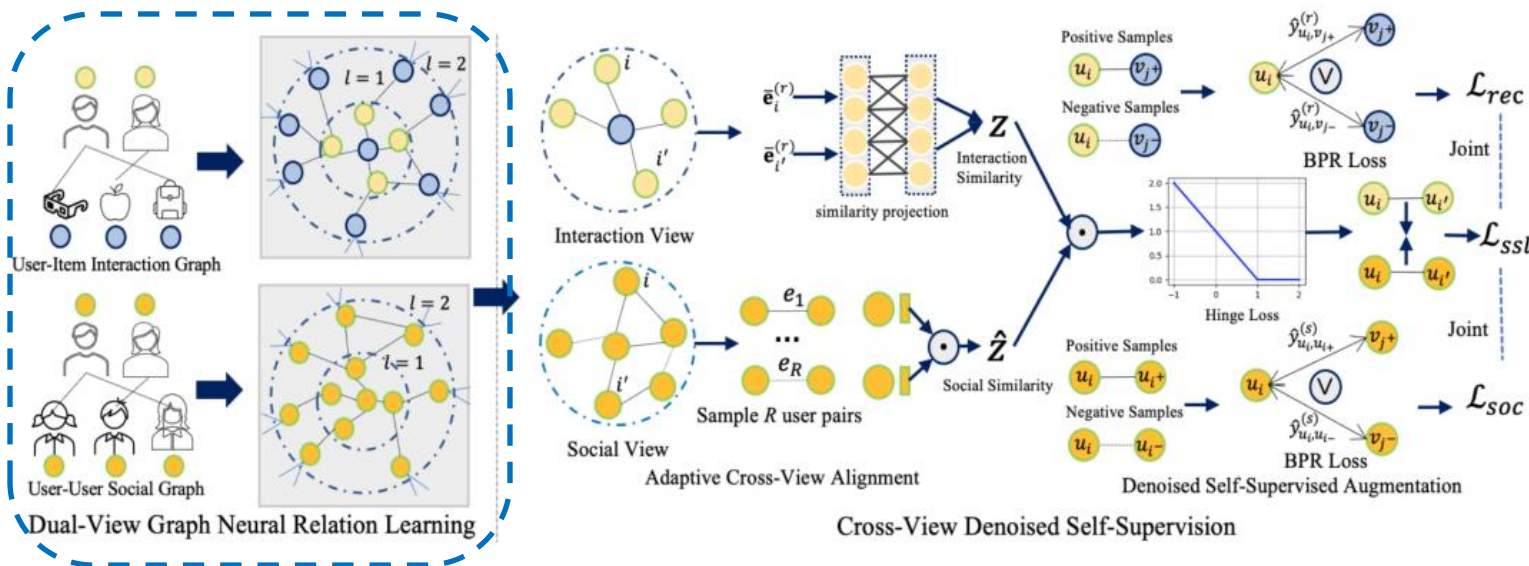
$l = 1$ $l = 2$

User-Item Interaction Graph

$l = 2$ $l = 1$

User-User Social Graph

Dual-View Graph Neural Relation Learning

$i$

$i'$

Interaction View

$\bar{\mathbf{e}}_i^{(r)}$

$\bar{\mathbf{e}}_{i'}^{(r)}$

similarity projection

$Z$

Interaction Similarity

$i$

$i'$

Social View

$e_1$

...

$e_R$

Sample $R$ user pairs

$\hat{Z}$

Social Similarity

Adaptive Cross-View Alignment

Positive Samples

$u_i$ $v_{j^+}$

Negative Samples

$u_i$ $v_{j^-}$

$\hat{y}^{(r)}_{u_i,v_{j+}}$

$u_i$

$v_{j^+}$

$\hat{y}^{(r)}_{u_i,v_{j-}}$

$v_{j^-}$

BPR Loss

$\mathcal{L}_{rec}$

Joint

2.0 1.5 1.0 0.5 0.0

−1 0 1 2

Hinge Loss

$u_i$ $u_{i'}$

$u_i$ $u_{i'}$

$\mathcal{L}_{ssl}$

Joint

Positive Samples

$u_i$ $u_{i^+}$

Negative Samples

$u_i$ $u_{i^-}$

$\hat{y}^{(s)}_{u_i,u_{i+}}$

$u_i$

$v_{j^+}$

$\hat{y}^{(s)}_{u_i,u_{i-}}$

$v_{j^-}$

BPR Loss

$\mathcal{L}_{soc}$

Denoised Self-Supervised Augmentation

Cross-View Denoised Self-Supervision